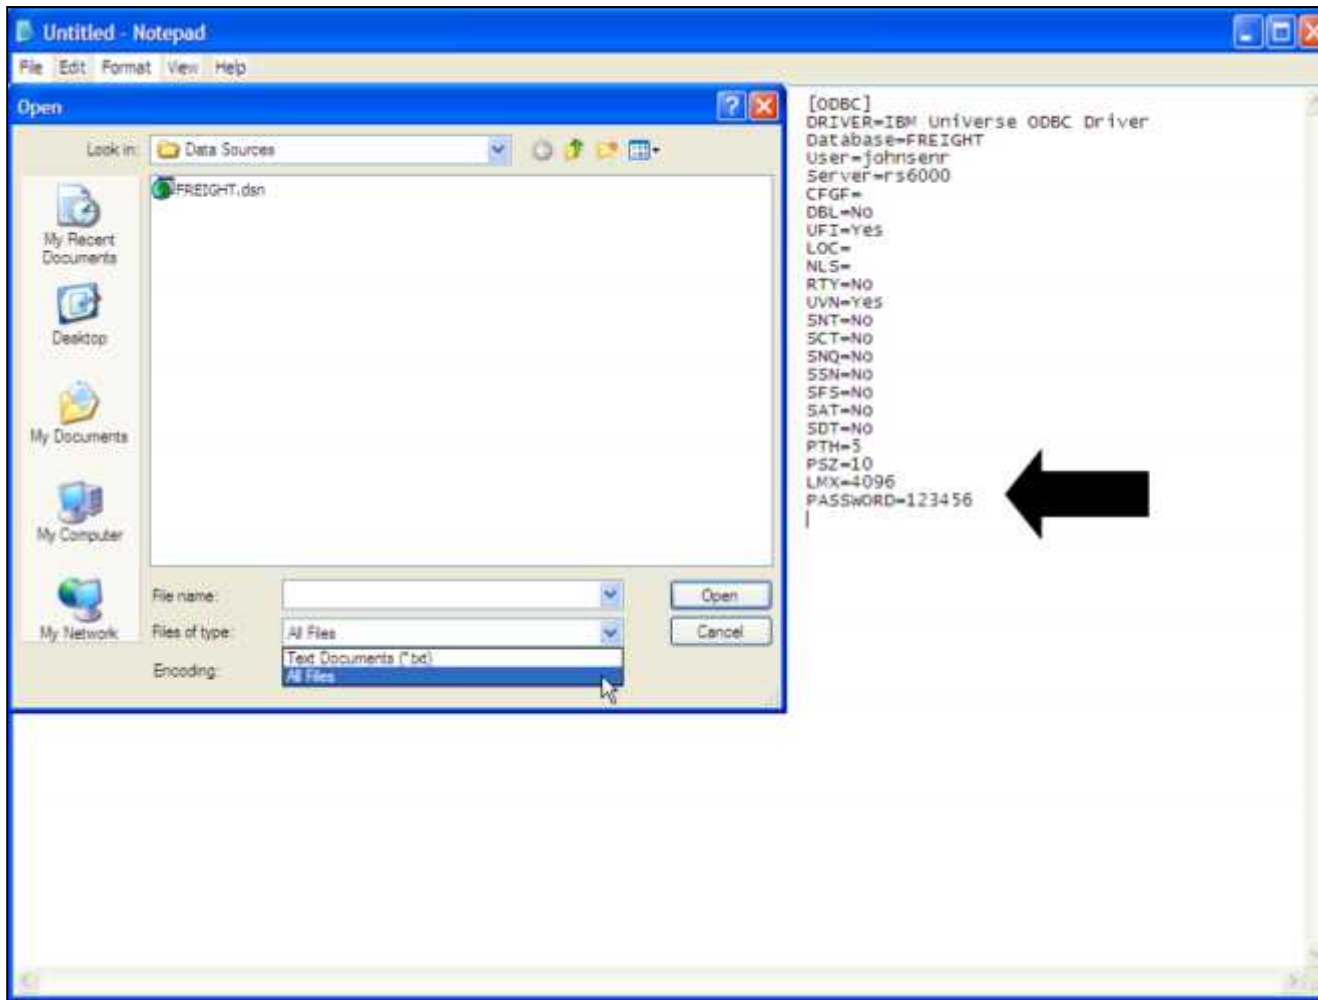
Untitled - Notepad

File Edit Format View Help

Open

Look in: Data Sources

FREIGHT.dsn

My Recent Documents

Desktop

My Documents

My Computer

My Network

File name:

Files of type: All Files

Encoding:

Text Documents (*.txt)
All Files

Open

Cancel

[ODBC]
DRIVER=IBM Universe ODBC Driver
Database=FREIGHT
User=johnsenr
Server=rs6000
CFGF=
DBL=No
UFI=Yes
LOC=
NLS=
RTY=No
UVN=Yes
SNT=No
SCT=No
SNQ=No
SSN=No
SFS=No
SAT=No
SDT=No
PTH=5
PSZ=10
LMX=4096
PASSWORD=123456